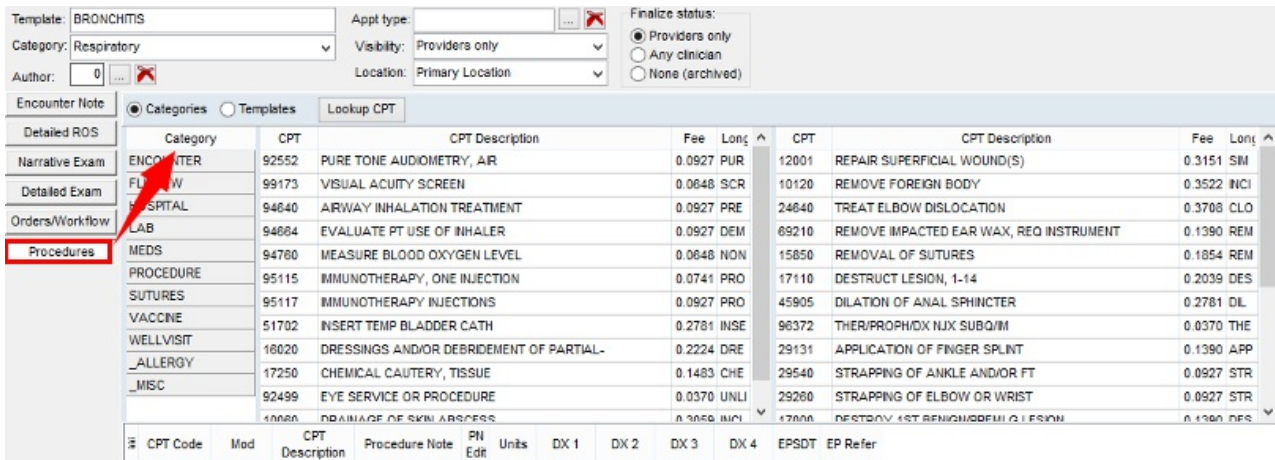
Template: BRONCHITIS
Category: Respiratory
Author: 0

Appt type:
Visibility: Providers only
Location: Primary Location

Finalize status:
Providers only
Any clinician
None (archived)

Encounter Note
Detailed ROS
Narrative Exam
Detailed Exam
Orders/Workflow
Procedures

Categories
Templates
Lookup CPT

| Category |
|---|
| ENCOUNTER |
| FL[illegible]W |
| H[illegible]SPITAL |
| LAB |
| MEDS |
| PROCEDURE |
| SUTURES |
| VACCINE |
| WELLVISIT |
| _ALLERGY |
| _MISC |

| CPT | CPT Description | Fee | Long |
|---|---|---|---|
| 92552 | PURE TONE AUDIOMETRY, AIR | 0.0927 | PUR |
| 99173 | VISUAL ACUITY SCREEN | 0.0648 | SCR |
| 94640 | AIRWAY INHALATION TREATMENT | 0.0927 | PRE |
| 94664 | EVALUATE PT USE OF INHALER | 0.0927 | DEM |
| 94760 | MEASURE BLOOD OXYGEN LEVEL | 0.0648 | NON |
| 95115 | IMMUNOTHERAPY, ONE INJECTION | 0.0741 | PRO |
| 95117 | IMMUNOTHERAPY INJECTIONS | 0.0927 | PRO |
| 51702 | INSERT TEMP BLADDER CATH | 0.2781 | INSE |
| 16020 | DRESSINGS AND/OR DEBRIDEMENT OF PARTIAL- | 0.2224 | DRE |
| 17250 | CHEMICAL CAUTERY, TISSUE | 0.1483 | CHE |
| 92499 | EYE SERVICE OR PROCEDURE | 0.0370 | UNLI |
| 10060 | DRAINAGE OF SKIN ABSCESS | 0.3059 | INCI |

| CPT | CPT Description | Fee | Long |
|---|---|---|---|
| 12001 | REPAIR SUPERFICIAL WOUND(S) | 0.3151 | SIM |
| 10120 | REMOVE FOREIGN BODY | 0.3522 | INCI |
| 24640 | TREAT ELBOW DISLOCATION | 0.3708 | CLO |
| 69210 | REMOVE IMPACTED EAR WAX, REQ INSTRUMENT | 0.1390 | REM |
| 15850 | REMOVAL OF SUTURES | 0.1854 | REM |
| 17110 | DESTRUCT LESION, 1-14 | 0.2039 | DES |
| 45905 | DILATION OF ANAL SPHINCTER | 0.2781 | DIL |
| 96372 | THER/PROPH/DX NJX SUBQ/IM | 0.0370 | THE |
| 29131 | APPLICATION OF FINGER SPLINT | 0.1390 | APP |
| 29540 | STRAPPING OF ANKLE AND/OR FT | 0.0927 | STR |
| 29260 | STRAPPING OF ELBOW OR WRIST | 0.0927 | STR |
| 17000 | DESTROY 1ST BENIGN/PREMLG LESION | 0.1390 | DES |

| CPT Code | Mod | CPT Description | Procedure Note | PN Edit | Units | DX 1 | DX 2 | DX 3 | DX 4 | EPSDT | EP Refer |
|---|---|---|---|---|---|---|---|---|---|---|---|